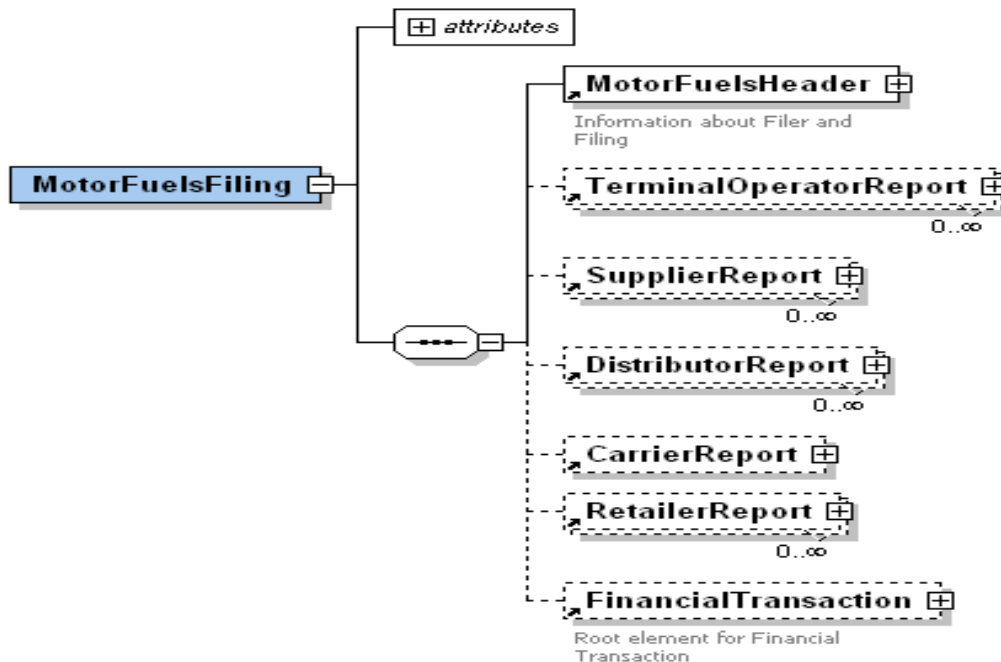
attributes

MotorFuelsFiling

MotorFuelsHeader

Information about Filer and Filing

TerminalOperatorReport

0..∞

SupplierReport

0..∞

DistributorReport

0..∞

CarrierReport

RetailerReport

0..∞

FinancialTransaction

Root element for Financial Transaction